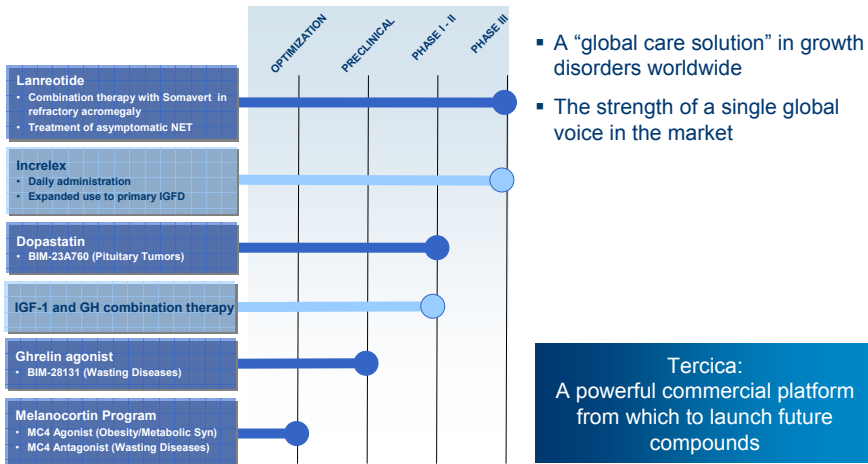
OPTIMIZATION
PRECLINICAL
PHASE I - II
PHASE III

Lanreotide
• Combination therapy with Somavert in refractory acromegaly
• Treatment of asymptomatic NET

Increlex
• Daily administration
• Expanded use to primary IGFD

Dopastatin
• BIM-23A760 (Pituitary Tumors)

IGF-1 and GH combination therapy

Ghrelin agonist
• BIM-28131 (Wasting Diseases)

Melanocortin Program
• MC4 Agonist (Obesity/Metabolic Syn)
• MC4 Antagonist (Wasting Diseases)

▪ A “global care solution” in growth disorders worldwide

▪ The strength of a single global voice in the market

Tercica:
A powerful commercial platform from which to launch future compounds